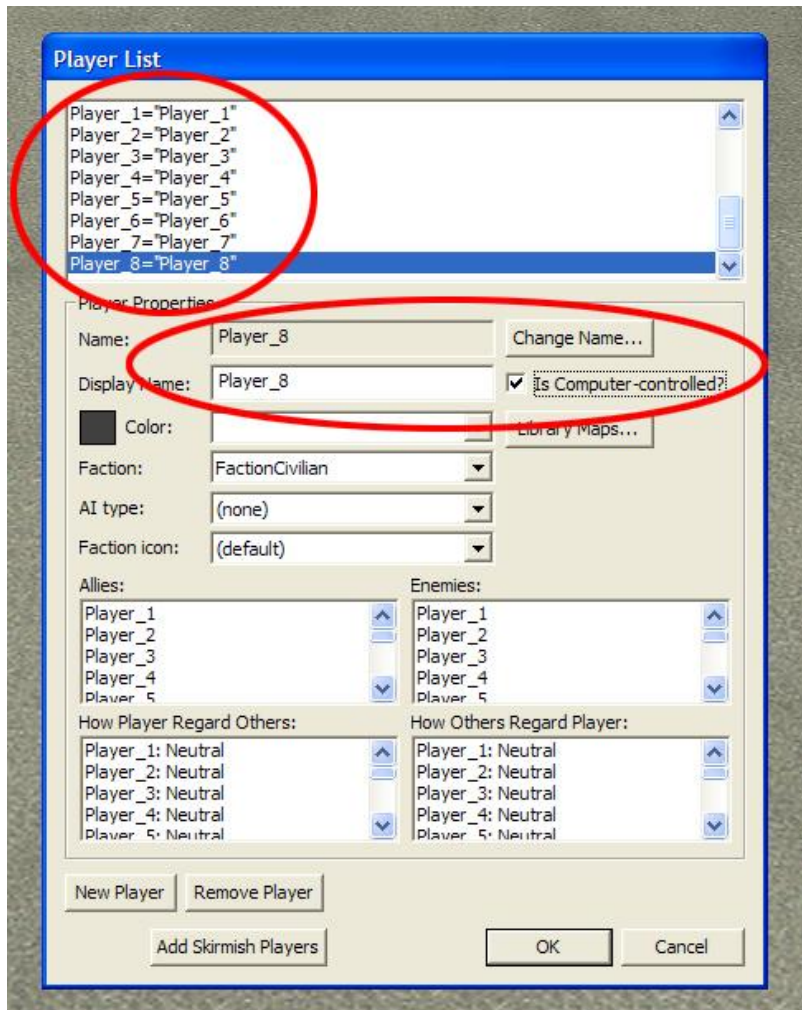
Player List

Player_1="Player_1"
Player_2="Player_2"
Player_3="Player_3"
Player_4="Player_4"
Player_5="Player_5"
Player_6="Player_6"
Player_7="Player_7"
Player_8="Player_8"

Player Properties

Name: Player_8 Change Name...

Display Name: Player_8 Is Computer-controlled?

Color: Library Maps...

Faction: FactionCivilian

AI type: (none)

Faction icon: (default)

Allies:
Player_1
Player_2
Player_3
Player_4
Player_5

Enemies:
Player_1
Player_2
Player_3
Player_4
Player_5

How Player Regard Others:
Player_1: Neutral
Player_2: Neutral
Player_3: Neutral
Player_4: Neutral
Player_5: Neutral

How Others Regard Player:
Player_1: Neutral
Player_2: Neutral
Player_3: Neutral
Player_4: Neutral
Player_5: Neutral

New Player Remove Player

Add Skirmish Players OK Cancel